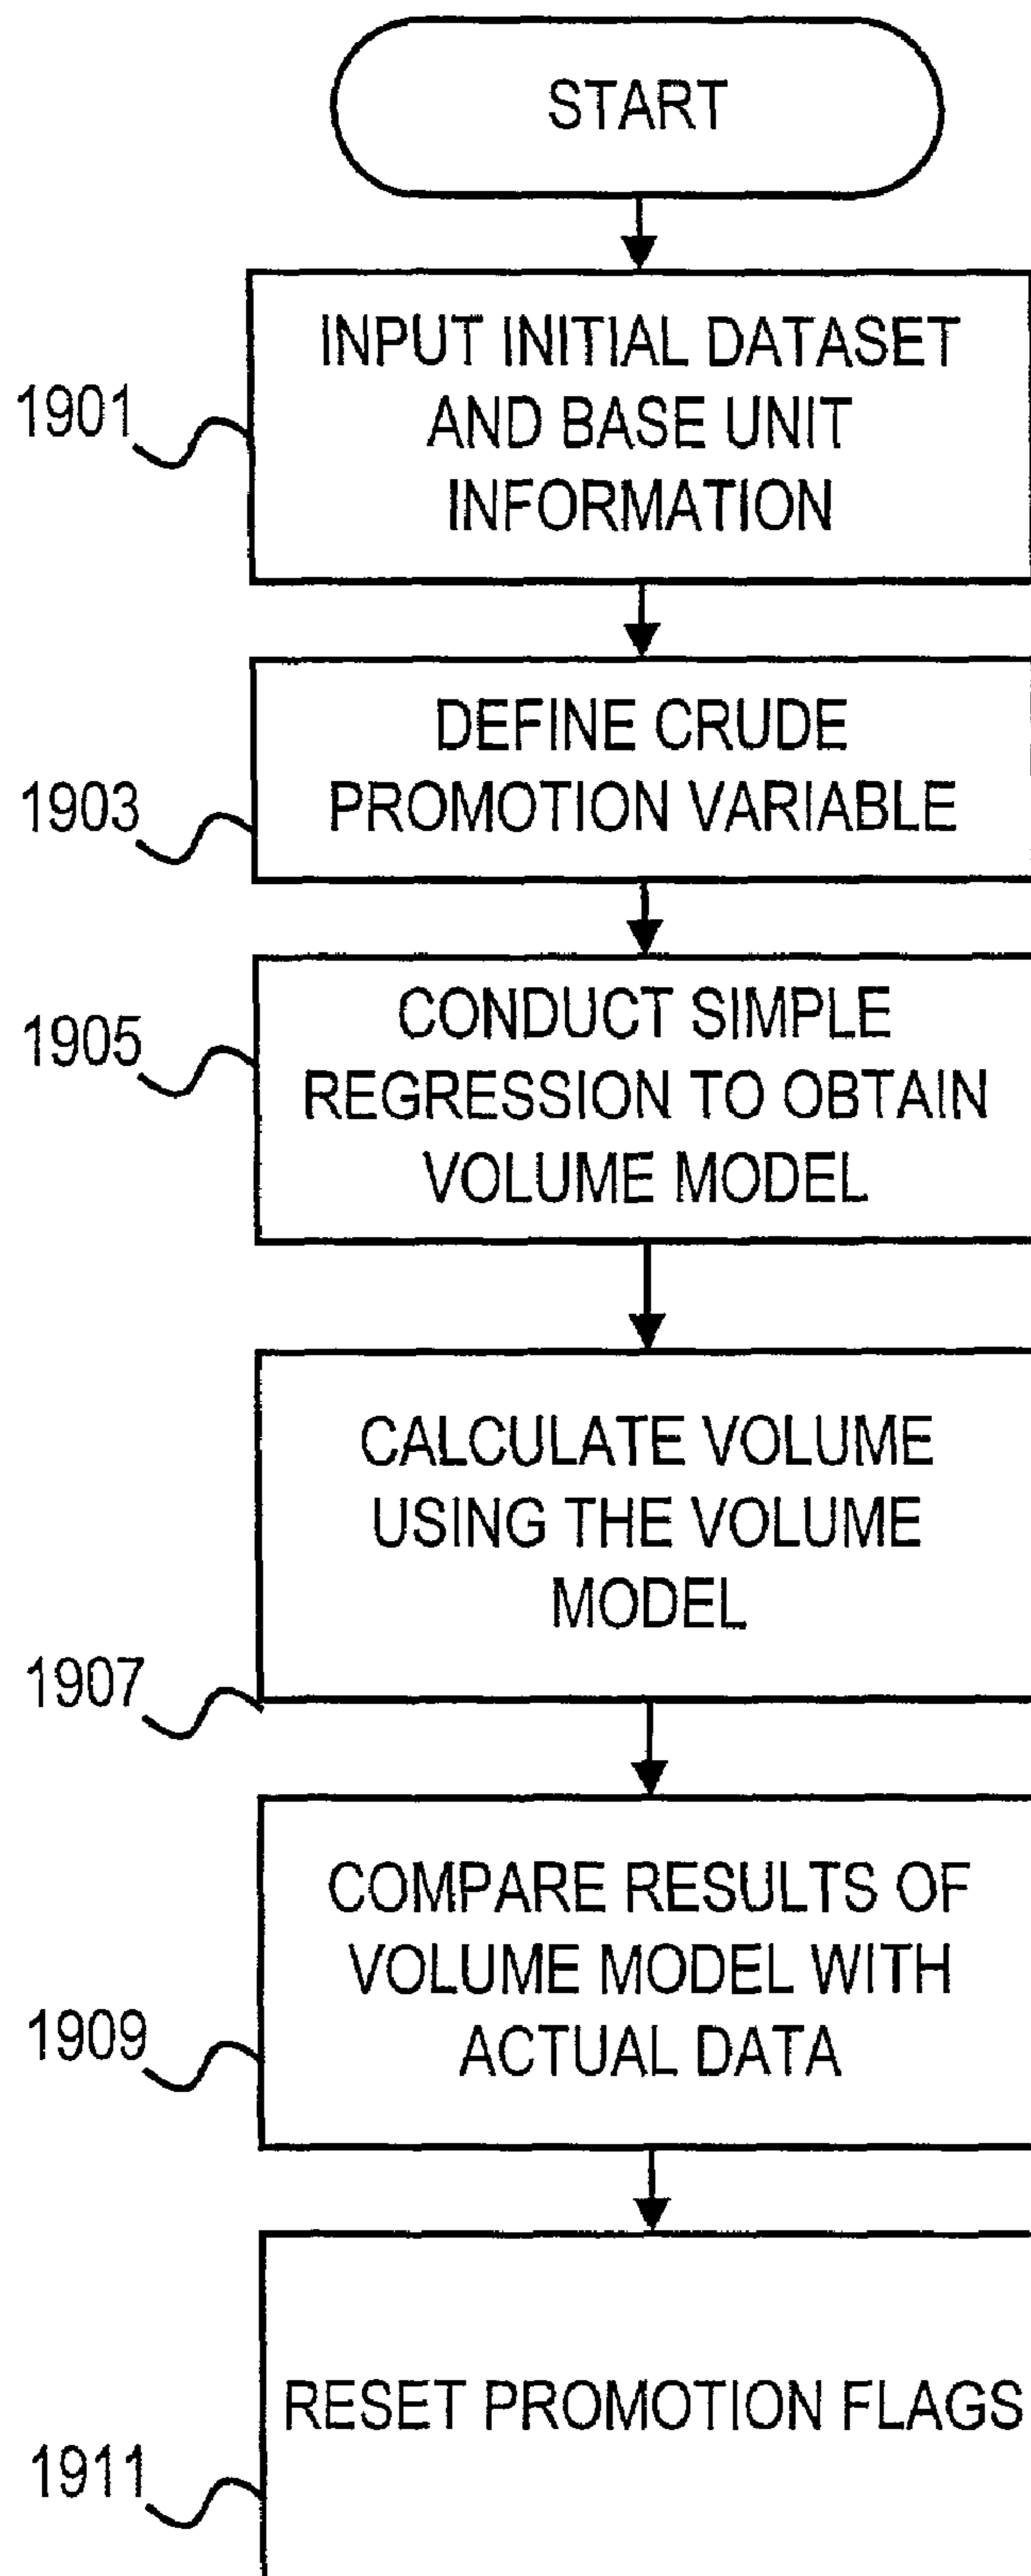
START

1901

INPUT INITIAL DATASET AND BASE UNIT INFORMATION

1903

DEFINE CRUDE PROMOTION VARIABLE

1905

CONDUCT SIMPLE REGRESSION TO OBTAIN VOLUME MODEL

CALCULATE VOLUME USING THE VOLUME MODEL

1907

COMPARE RESULTS OF VOLUME MODEL WITH ACTUAL DATA

1909

RESET PROMOTION FLAGS

1911